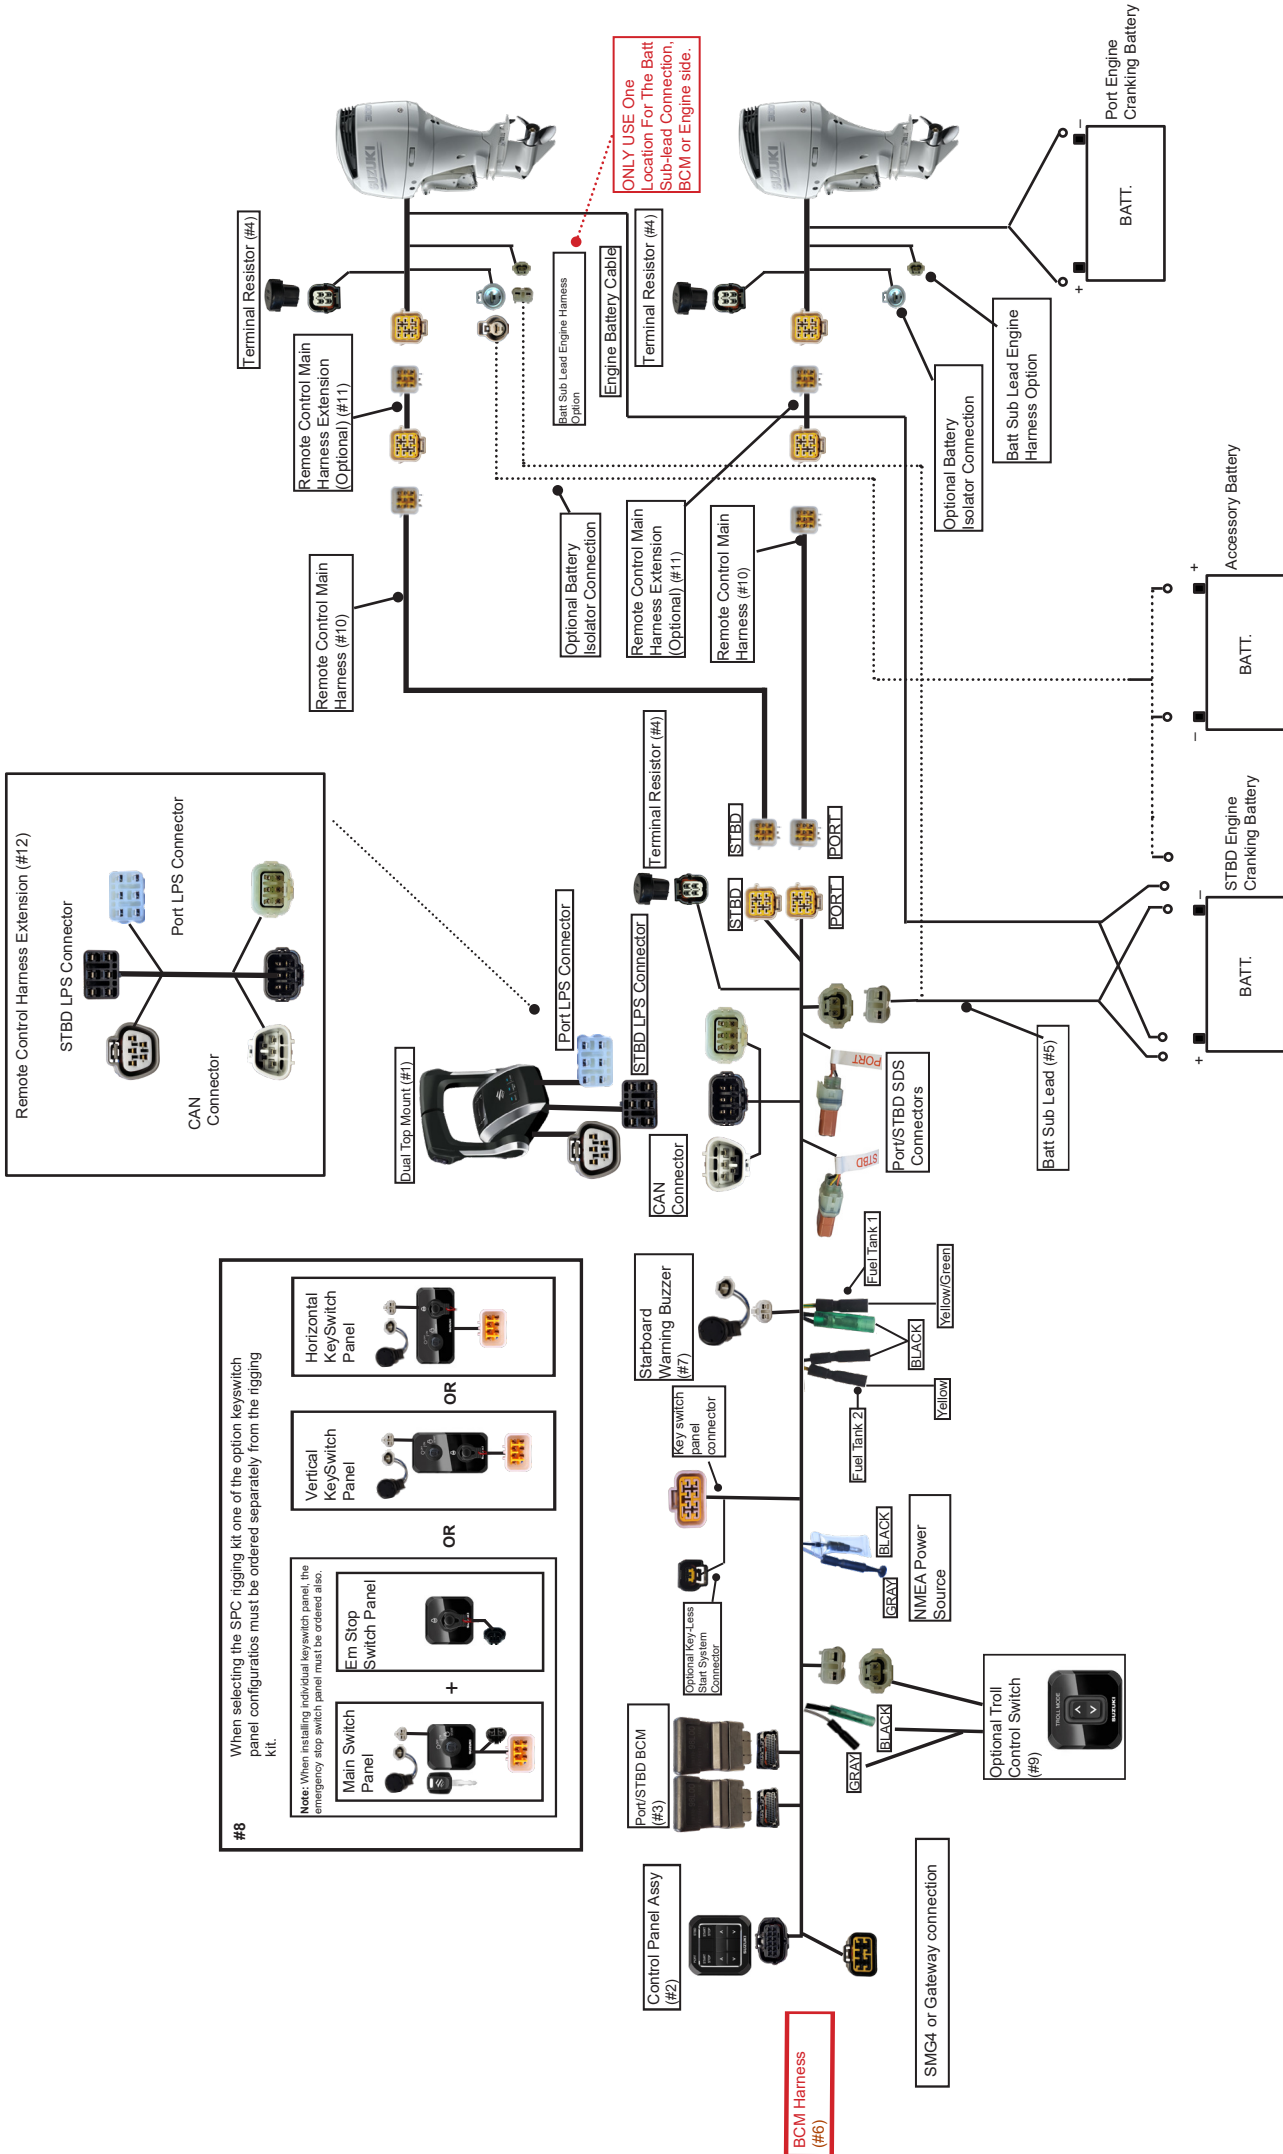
Port Engine Cranking Battery

BATT.

ONLY USE One Location For The Batt Sub-lead Connection, BCM or Engine side.

Terminal Resistor (#4)

Terminal Resistor (#4)

Engine Battery Cable

Batt Sub Lead Engine Harness Option

Batt Sub Lead Engine Harness Option

Optional Battery Isolator Connection

Remote Control Main Harness Extension (Optional) (#11)

Optional Battery Isolator Connection

Remote Control Main Harness Extension (Optional) (#11)

Remote Control Main Harness (#10)

Remote Control Main Harness (#10)

Accessory Battery

BATT.

STBD Engine Cranking Battery

BATT.

Remote Control Harness Extension (#12)

STBD LPS Connector

Port LPS Connector

CAN Connector

Terminal Resistor (#4)

STBD

PORT

STBD

PORT

Port LPS Connector

STBD LPS Connector

Dual Top Mount (#1)

CAN Connector

PORT

STBD

Port/STBD SDS Connectors

Batt Sub Lead (#5)

Fuel Tank 1

Yellow/Green

BLACK

Yellow

Fuel Tank 2

Starboard Warning Buzzer (#7)

Key switch panel connector

When selecting the SPC rigging kit one of the option keyswitch panel configuratios must be ordered separately from the rigging kit.

Horizontal KeySwitch Panel

OR

Vertical KeySwitch Panel

OR

Note: When installing individual keyswitch panel, the emergency stop switch panel must be ordered also.

Em Stop Switch Panel

+

Main Switch Panel

#8

BLACK

GRAY

NMEA Power Source

Optional Key-Less Start System Connector

Optional Troll Control Switch (#9)

BLACK

GRAY

Port/STBD BCM (#3)

Control Panel Assy (#2)

SMG4 or Gateway connection

BCM Harness (#6)